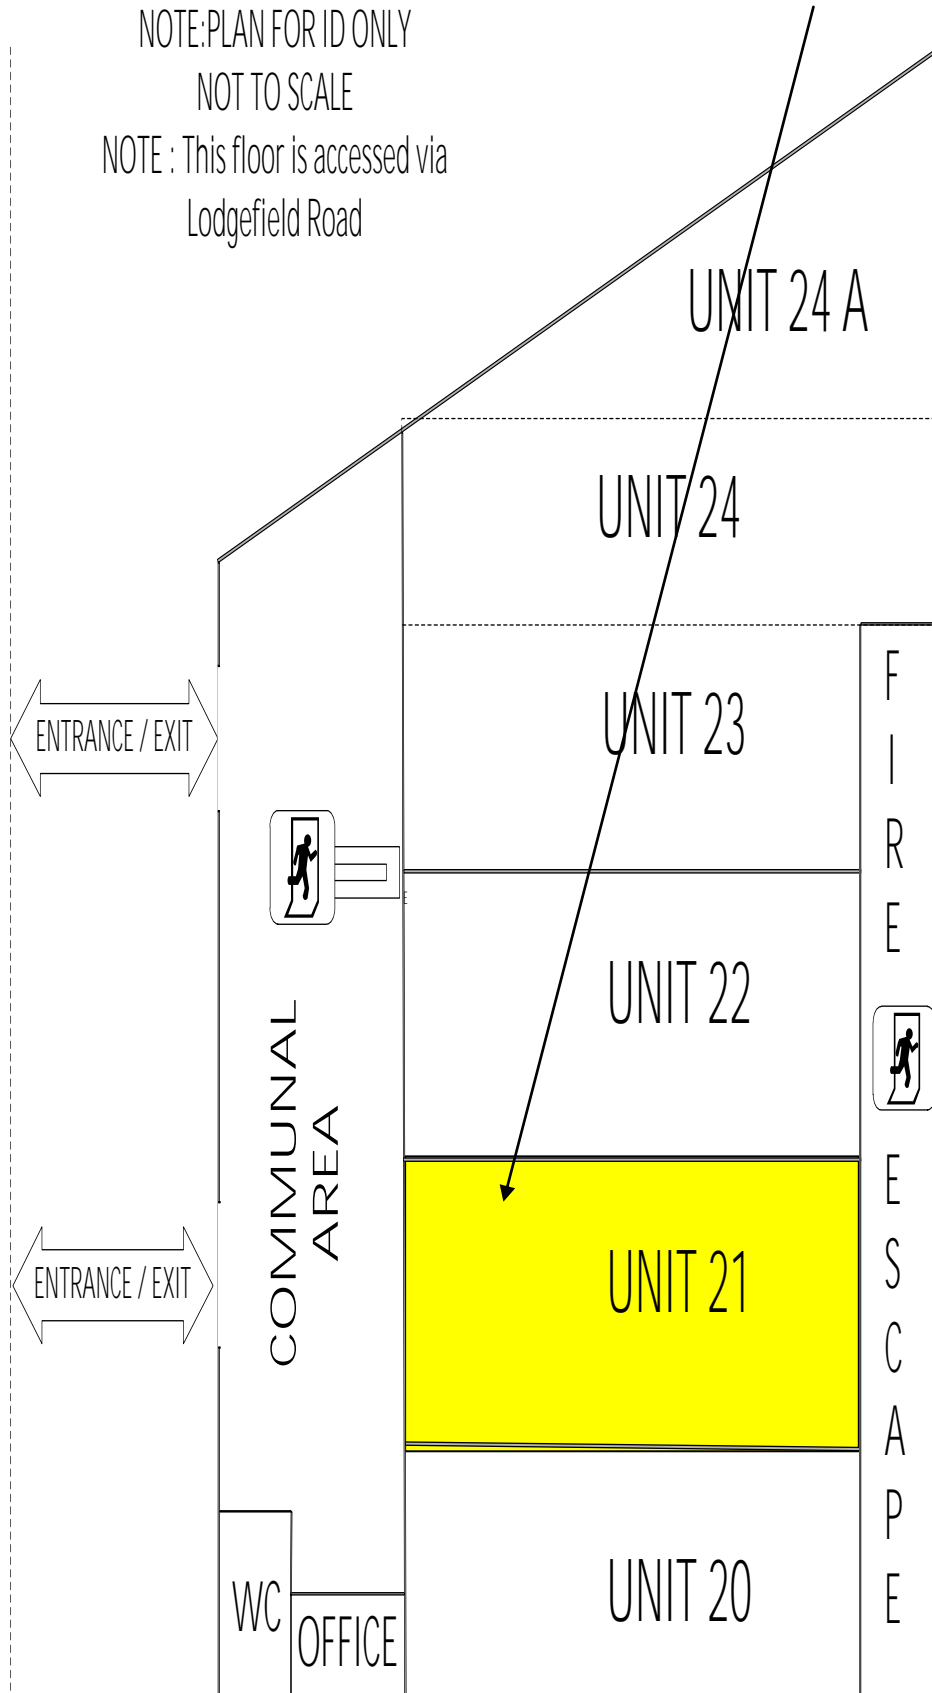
NOTE:PLAN FOR ID ONLY
NOT TO SCALE
NOTE : This floor is accessed via Lodgefield Road

UNIT 24 A

UNIT 24

UNIT 23

ENTRANCE / EXIT

FIRE

UNIT 22

COMMUNAL AREA

UNIT 21

ENTRANCE / EXIT

ESCAPE

UNIT 20

WC

OFFICE